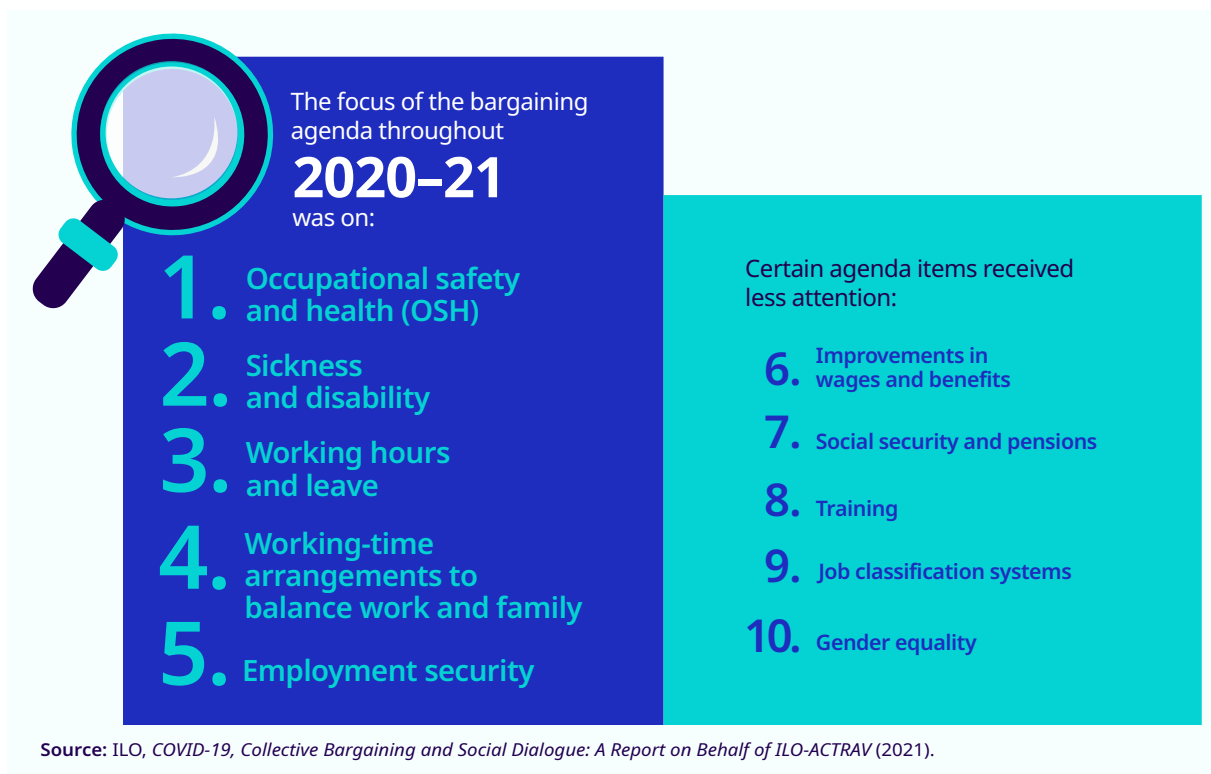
The focus of the bargaining agenda throughout
2020–21
was on:

1. Occupational safety and health (OSH)

2. Sickness and disability

3. Working hours and leave

4. Working-time arrangements to balance work and family

5. Employment security

Certain agenda items received less attention:

6. Improvements in wages and benefits

7. Social security and pensions

8. Training

9. Job classification systems

10. Gender equality

**Source:** ILO, *COVID-19, Collective Bargaining and Social Dialogue: A Report on Behalf of ILO-ACTRAV* (2021).